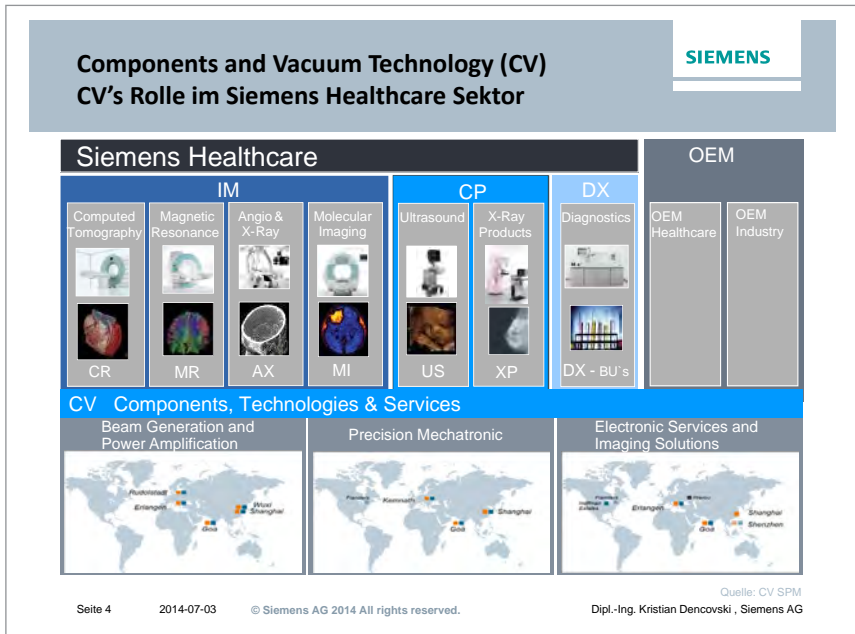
Components and Vacuum Technology (CV)
CV's Rolle im Siemens Healthcare Sektor

SIEMENS

Siemens Healthcare

OEM

IM

CP

DX

Computed Tomography

Magnetic Resonance

Angio & X-Ray

Molecular Imaging

Ultrasound

X-Ray Products

Diagnostics

OEM Healthcare

OEM Industry

CR

MR

AX

MI

US

XP

DX - BU`s

CV Components, Technologies & Services

Beam Generation and Power Amplification

Precision Mechatronic

Electronic Services and Imaging Solutions

Rudolstadt
Erlangen
Wuxi
Shanghai
Goa

Flanders
Kemnath
Shanghai
Goa

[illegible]
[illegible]
Erlangen
Shanghai
Shenzhen
Goa

Quelle: CV SPM

Seite 4 2014-07-03 © Siemens AG 2014 All rights reserved. Dipl.-Ing. Kristian Dencovski , Siemens AG